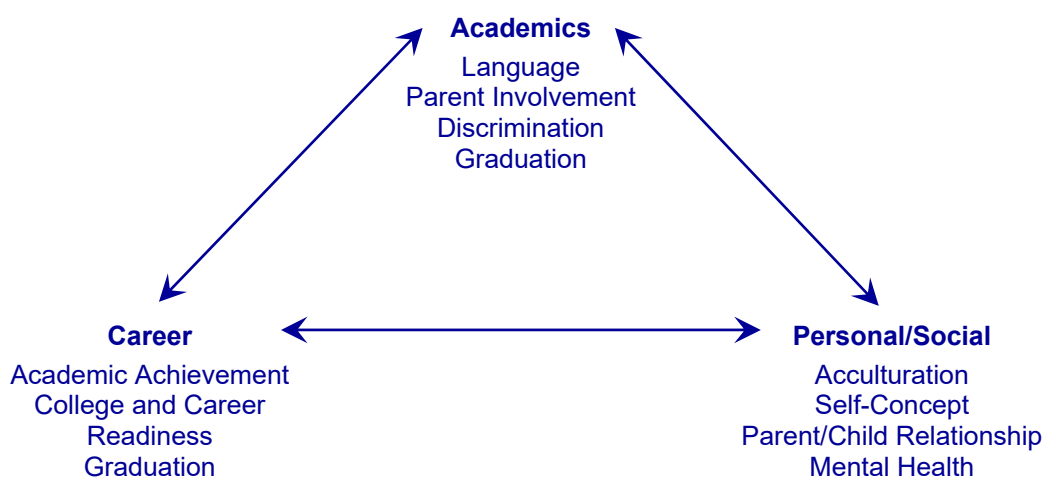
Academics
Language
Parent Involvement
Discrimination
Graduation

Career
Academic Achievement
College and Career
Readiness
Graduation

Personal/Social
Acculturation
Self-Concept
Parent/Child Relationship
Mental Health